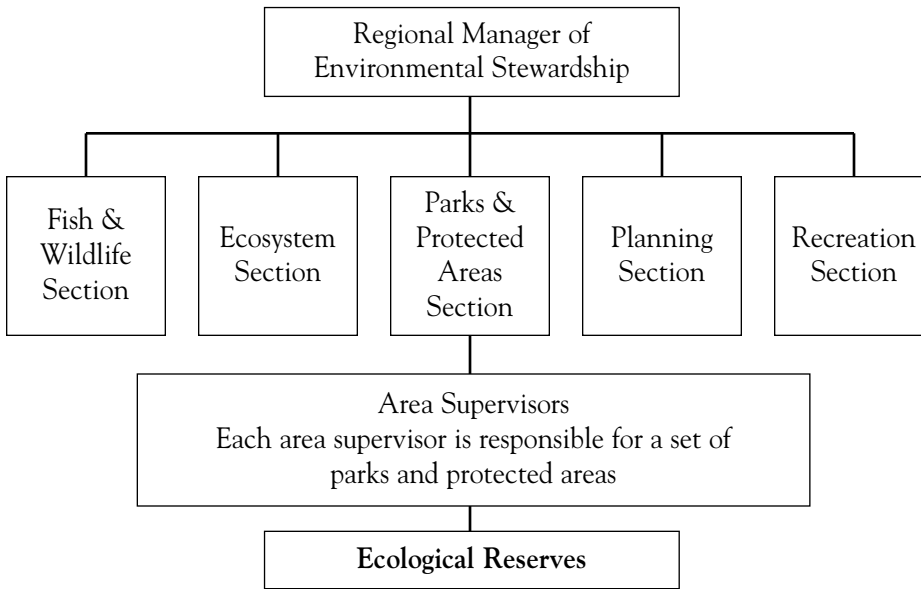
Regional Manager of Environmental Stewardship

Fish & Wildlife Section

Ecosystem Section

Parks & Protected Areas Section

Planning Section

Recreation Section

Area Supervisors
Each area supervisor is responsible for a set of parks and protected areas

**Ecological Reserves**